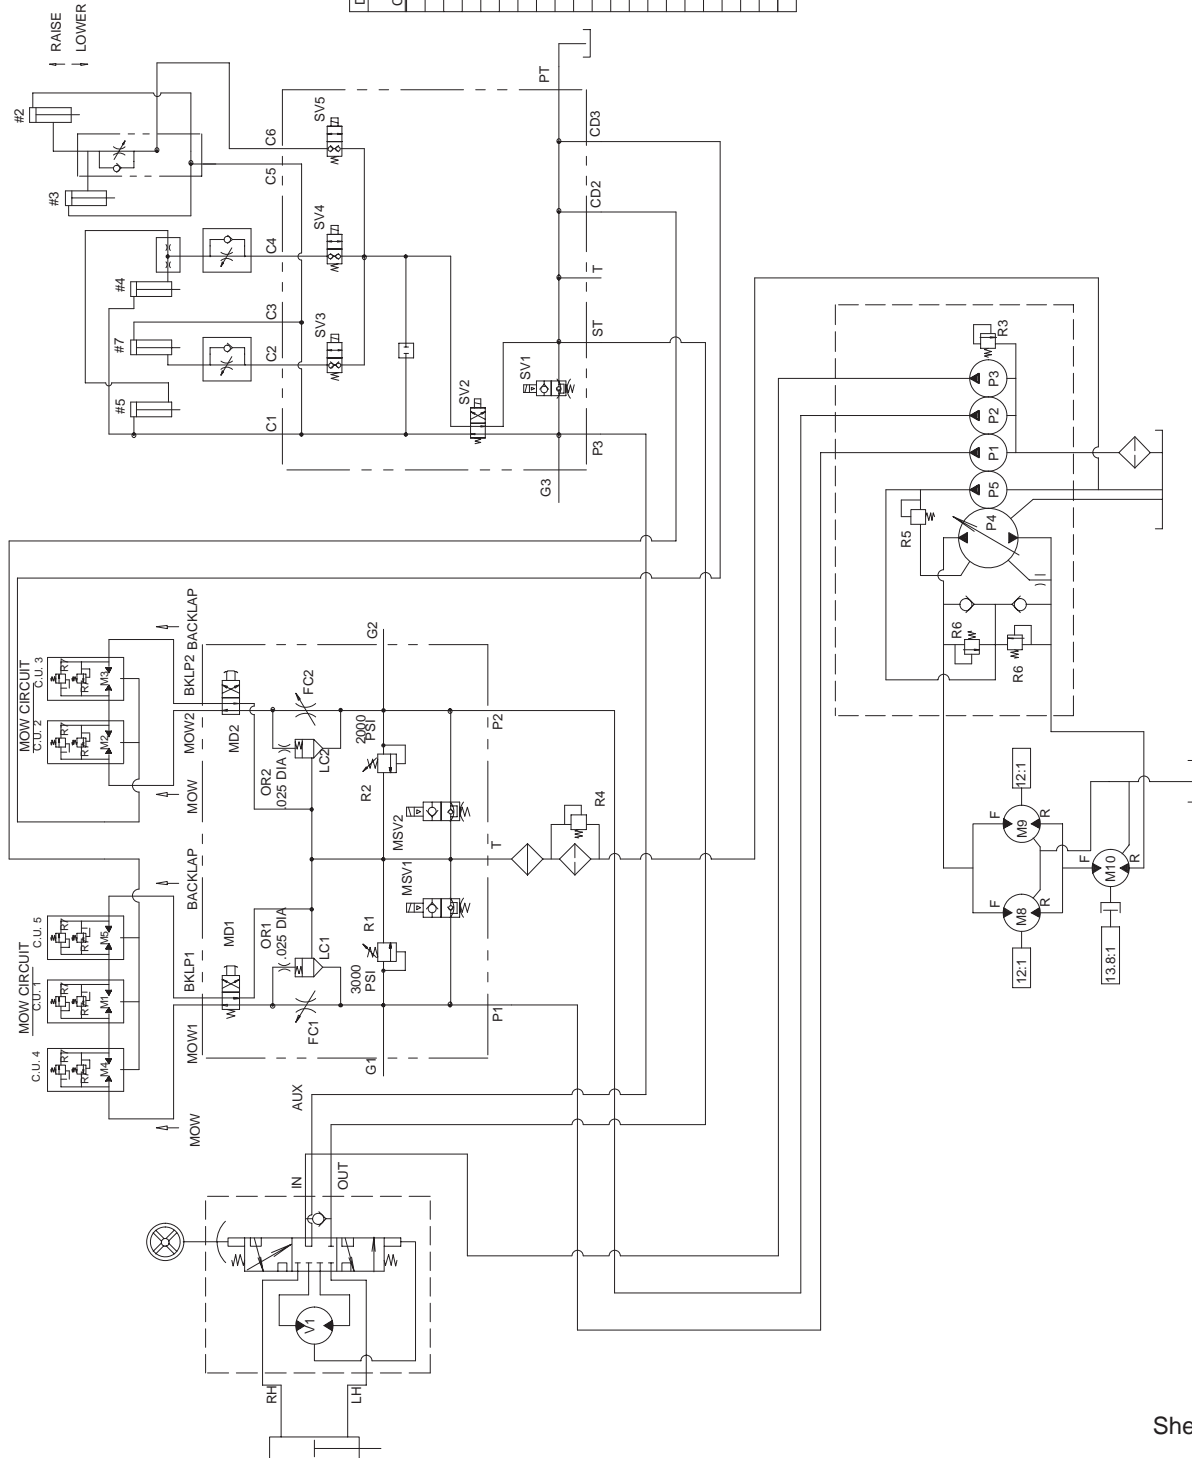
RAISE
LOWER
#2
#3
#4
#7
#5
C6
C5
C4
C3
C2
C1
SV5
SV4
SV3
SV2
SV1
PT
CD3
CD2
T
ST
P3
G3
R3
P3
P2
P1
P5
P4
R5
R6
R6
BACKLAP
MOW CIRCUIT
C.U. 3
C.U. 2
BKLP2
MD2
MOW2
MOW
OR2
.025 DIA
LC2
FC2
G2
2000 PSI
R2
MSV2
P2
R4
T
BACKLAP
MOW CIRCUIT
C.U. 5
C.U. 1
C.U. 4
BKLP1
MD1
OR1
.025 DIA
LC1
MSV1
R1
3000 PSI
FC1
MOW1
G1
P1
MOW
AUX
IN
OUT
V1
RH
LH
12:1
M9
F
R
F
M10
R
F
M8
R
12:1
13.8:1
She